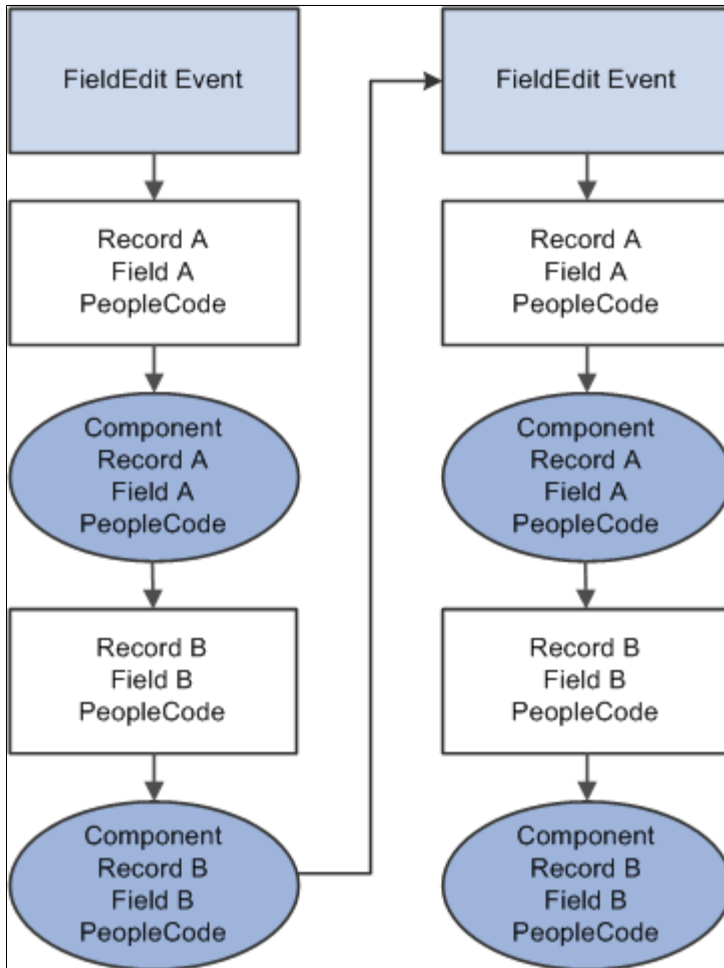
FieldEdit Event

Record A
Field A
PeopleCode

Component
Record A
Field A
PeopleCode

Record B
Field B
PeopleCode

Component
Record B
Field B
PeopleCode

FieldEdit Event

Record A
Field A
PeopleCode

Component
Record A
Field A
PeopleCode

Record B
Field B
PeopleCode

Component
Record B
Field B
PeopleCode